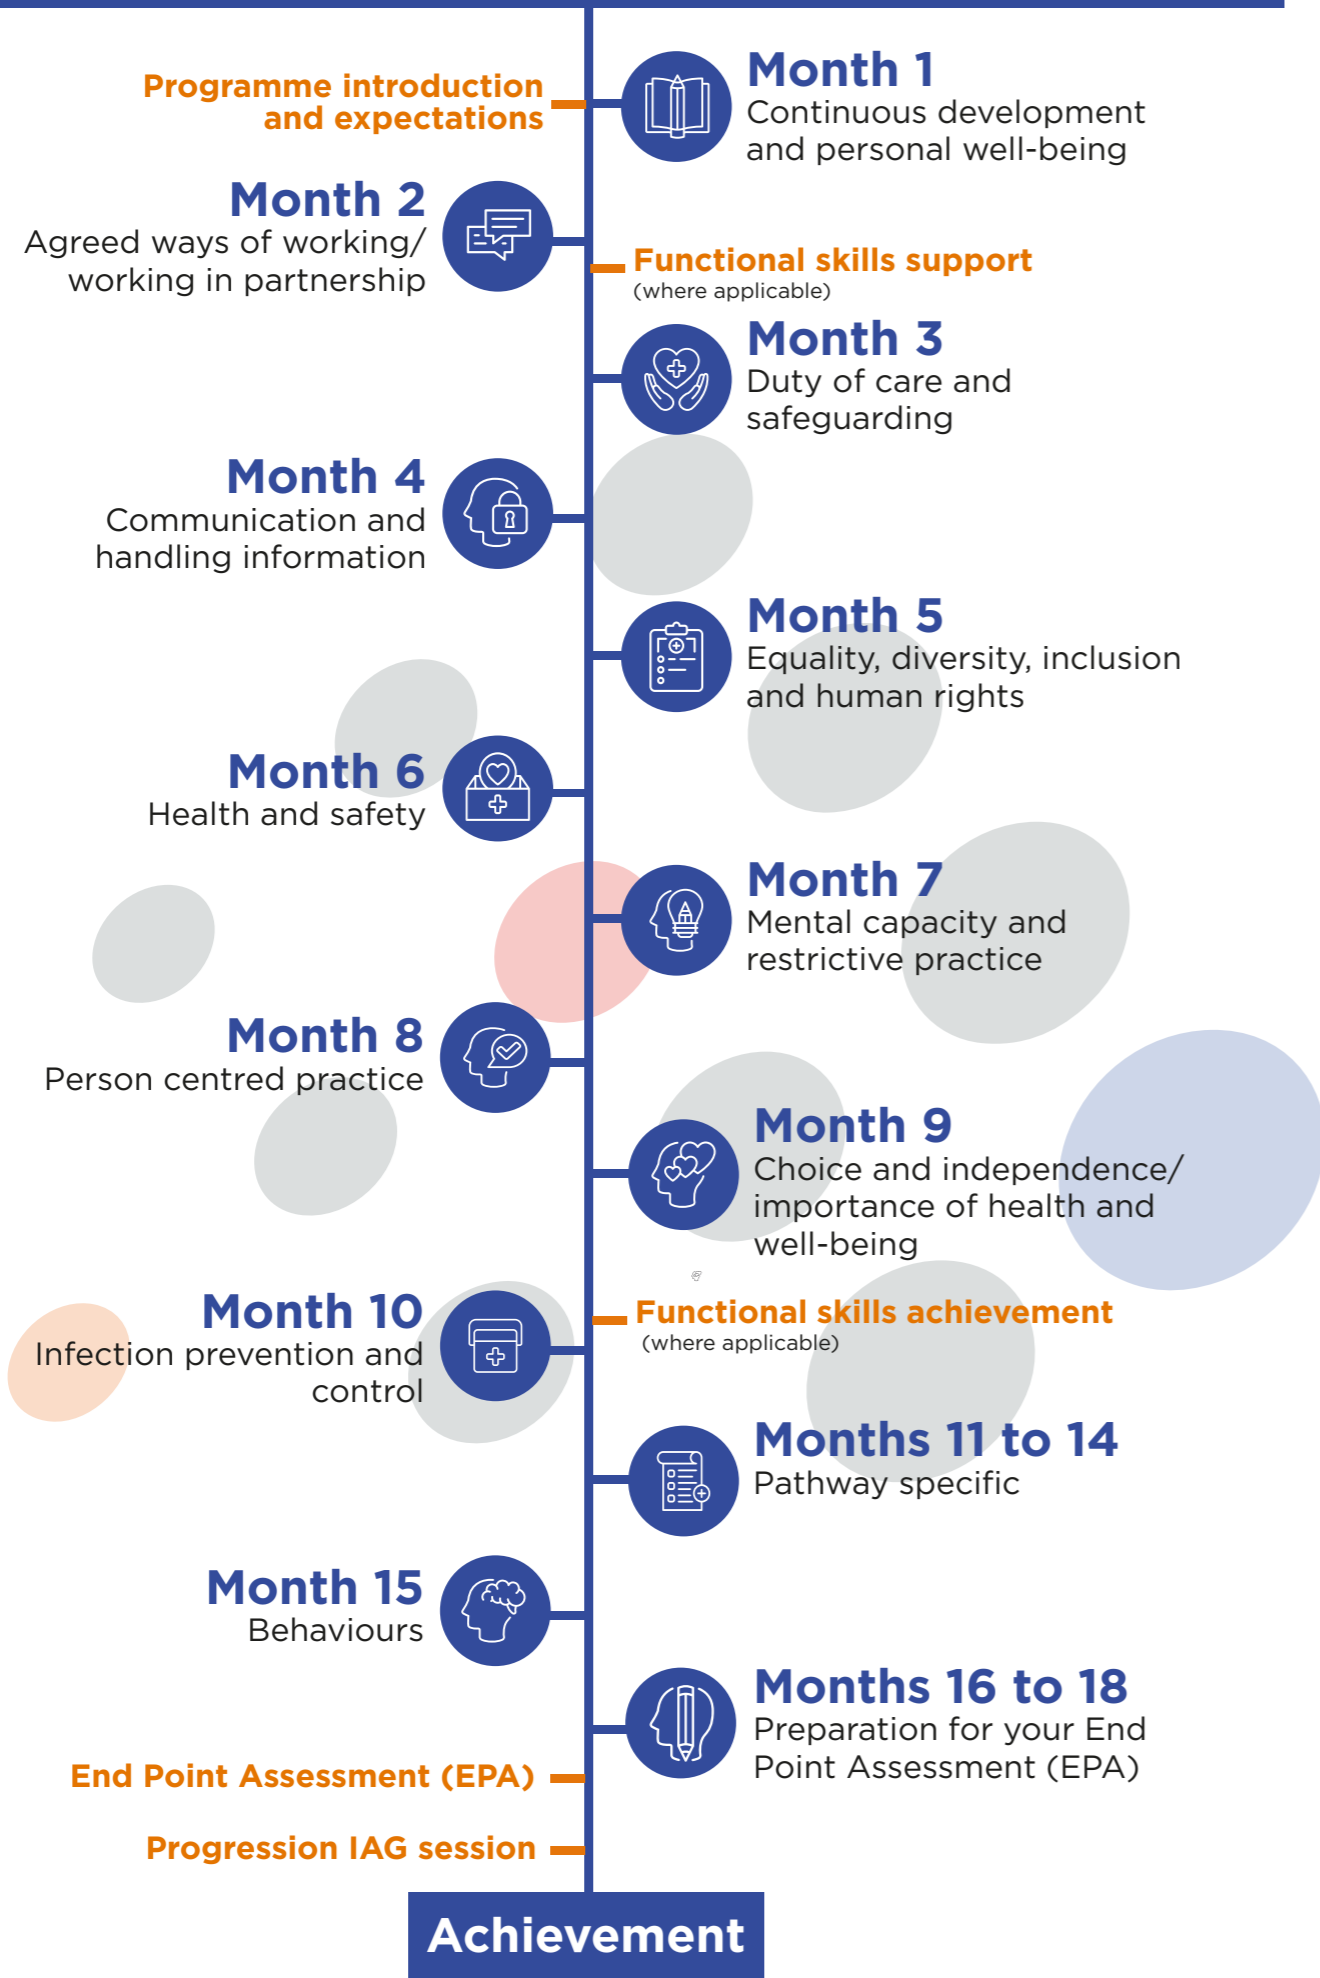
Programme introduction and expectations

Month 1
Continuous development and personal well-being

Month 2
Agreed ways of working/ working in partnership

Functional skills support
(where applicable)

Month 3
Duty of care and safeguarding

Month 4
Communication and handling information

Month 5
Equality, diversity, inclusion and human rights

Month 6
Health and safety

Month 7
Mental capacity and restrictive practice

Month 8
Person centred practice

Month 9
Choice and independence/ importance of health and well-being

Month 10
Infection prevention and control

Functional skills achievement
(where applicable)

Months 11 to 14
Pathway specific

Month 15
Behaviours

Months 16 to 18
Preparation for your End Point Assessment (EPA)

End Point Assessment (EPA)

Progression IAG session

Achievement